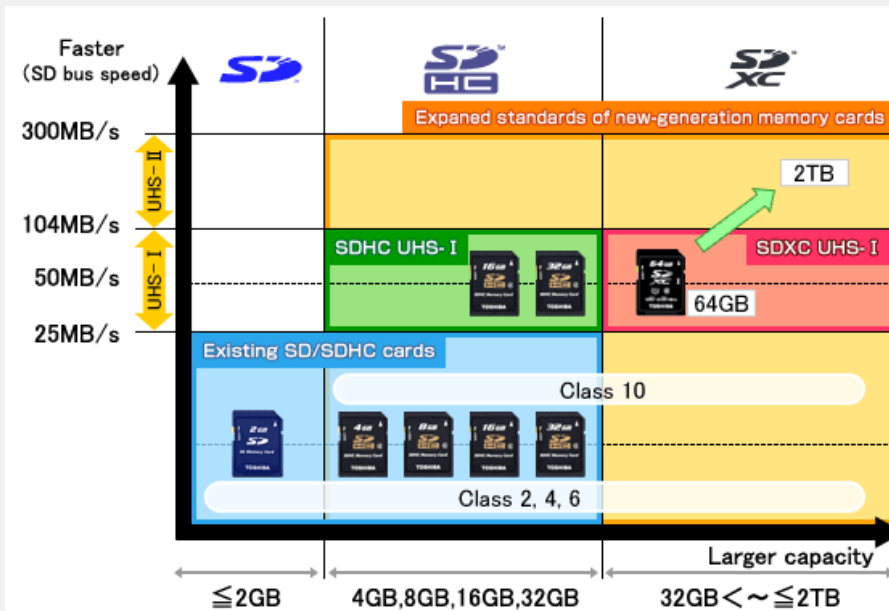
Faster
(SD bus speed)

SD

SD HC

SD XC

Expaned standards of new-generation memory cards

300MB/s

2TB

UHS-II

104MB/s

SDHC UHS-I

SDXC UHS-I

50MB/s

UHS-I

64GB

25MB/s

Existing SD/SDHC cards

Class 10

Class 2, 4, 6

Larger capacity

≦2GB

4GB,8GB,16GB,32GB

32GB＜～≦2TB